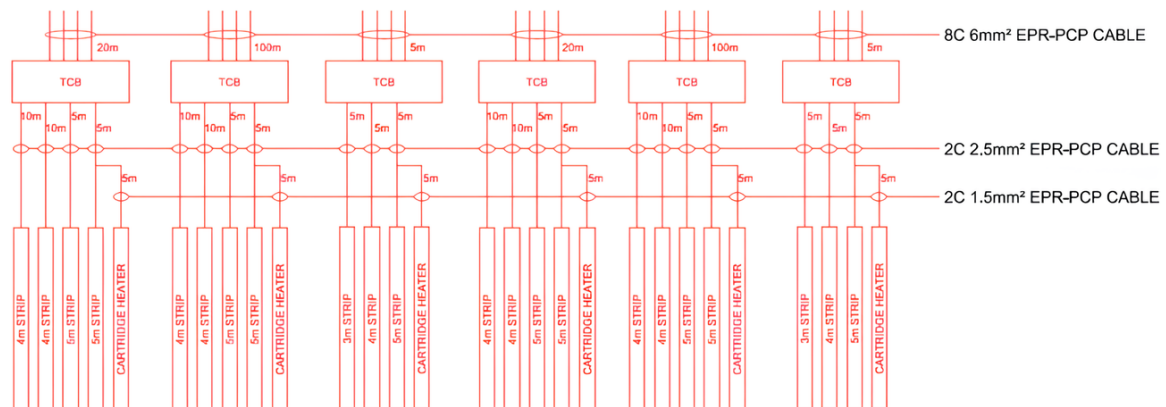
20m 100m 5m 20m 100m 5m

8C 6mm² EPR-PCP CABLE

TCB TCB TCB TCB TCB TCB

10m 10m 5m 5m
10m 10m 5m 5m
5m 5m 5m
10m 10m 5m 5m
10m 10m 5m 5m
5m 5m 5m

2C 2.5mm² EPR-PCP CABLE

5m 5m 5m 5m 5m 5m

2C 1.5mm² EPR-PCP CABLE

4m STRIP
4m STRIP
5m STRIP
5m STRIP
CARTRIDGE HEATER
4m STRIP
4m STRIP
5m STRIP
5m STRIP
CARTRIDGE HEATER
3m STRIP
4m STRIP
5m STRIP
CARTRIDGE HEATER
4m STRIP
4m STRIP
5m STRIP
5m STRIP
CARTRIDGE HEATER
4m STRIP
4m STRIP
5m STRIP
5m STRIP
CARTRIDGE HEATER
3m STRIP
4m STRIP
5m STRIP
CARTRIDGE HEATER